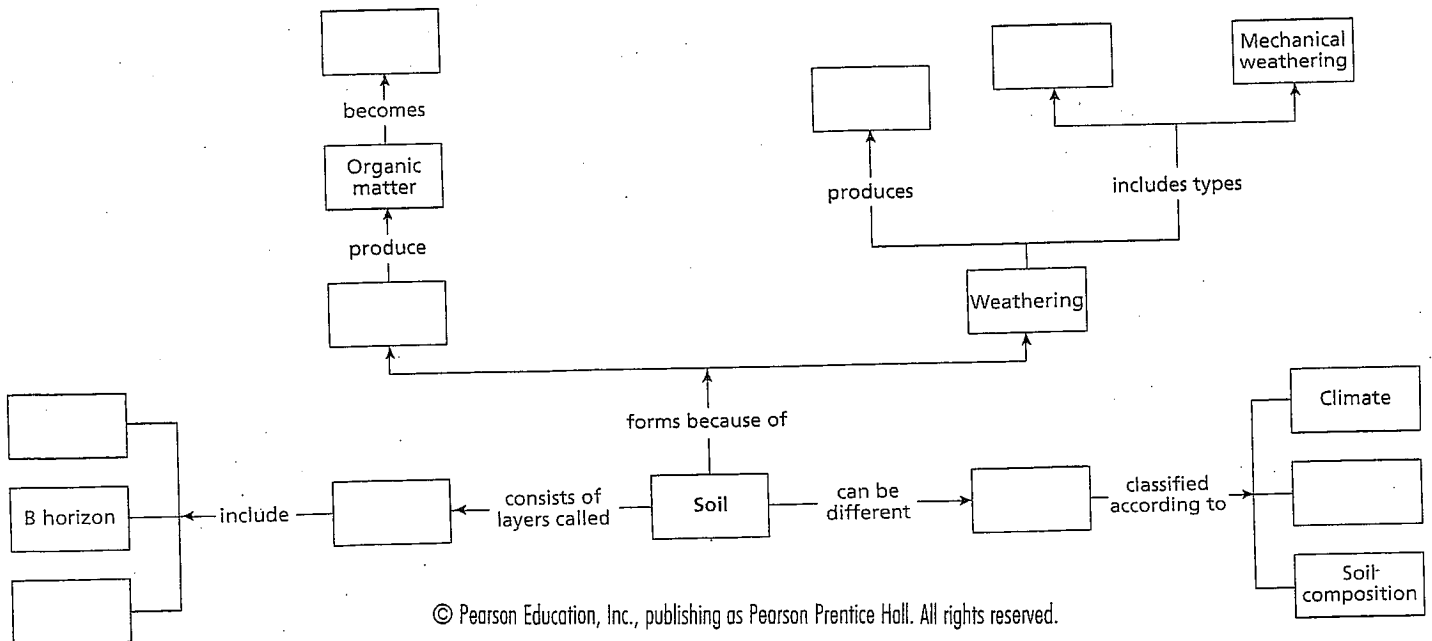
becomes

Organic matter

produce

Mechanical weathering

produces

includes types

Weathering

forms because of

Climate

B horizon

include

consists of layers called

Soil

can be different

classified according to

Soil composition

© Pearson Education, Inc., publishing as Pearson Prentice Hall. All rights reserved.